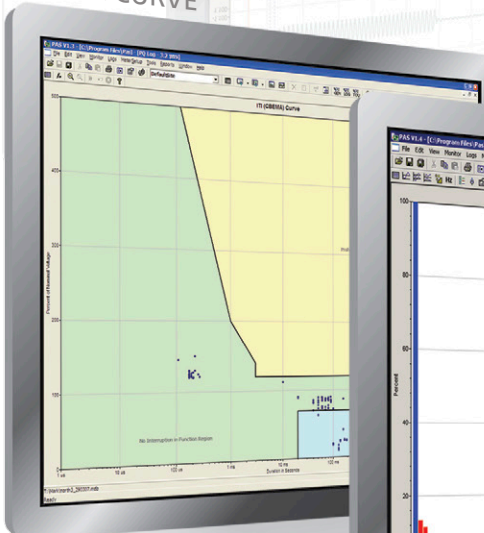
CURVE

PAS V1.7 - [C:\Program Files\Pas\ [PQ] Log 1.2 (ITI)]

File Edit View Monitor Logs Meter Setup Tools Reports Window Help

Default.tire

ITI (CBEMA) Curve

500

400

300

200

100

Percent of Nominal Voltage

No Interruption in Function Region

1 us 10 us 100 us 1 ms 10 ms 100 ms

Duration in Seconds

Ready

PAS V1.4 - [C:\Program Files\Pas\

File Edit View Monitor Logs

100

80

60

40

20

Percent